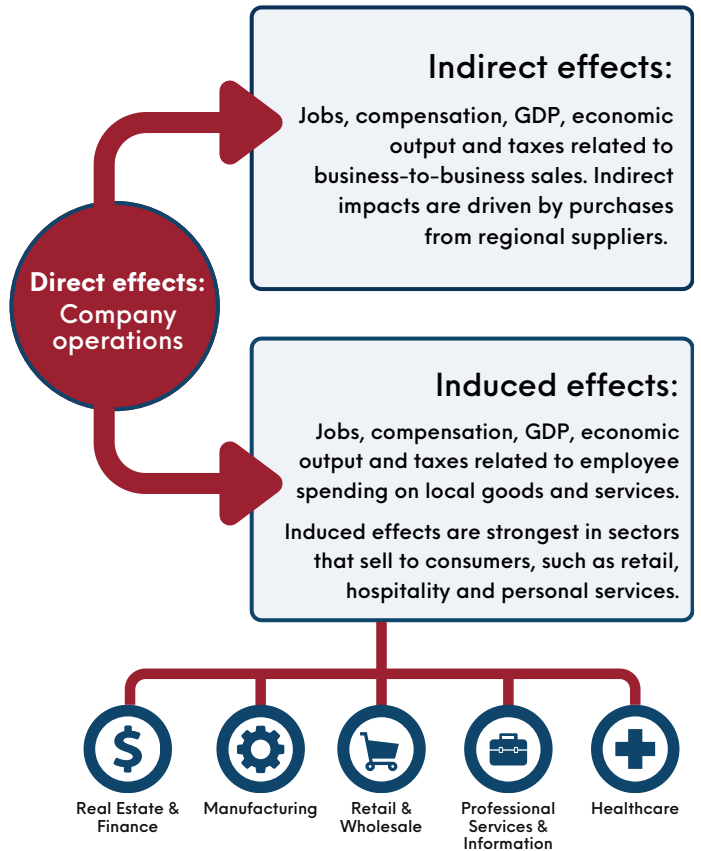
Indirect effects:

Jobs, compensation, GDP, economic output and taxes related to business-to-business sales. Indirect impacts are driven by purchases from regional suppliers.

Direct effects: Company operations

Induced effects:

Jobs, compensation, GDP, economic output and taxes related to employee spending on local goods and services.

Induced effects are strongest in sectors that sell to consumers, such as retail, hospitality and personal services.

$

Real Estate & Finance

Manufacturing

Retail & Wholesale

Professional Services & Information

Healthcare